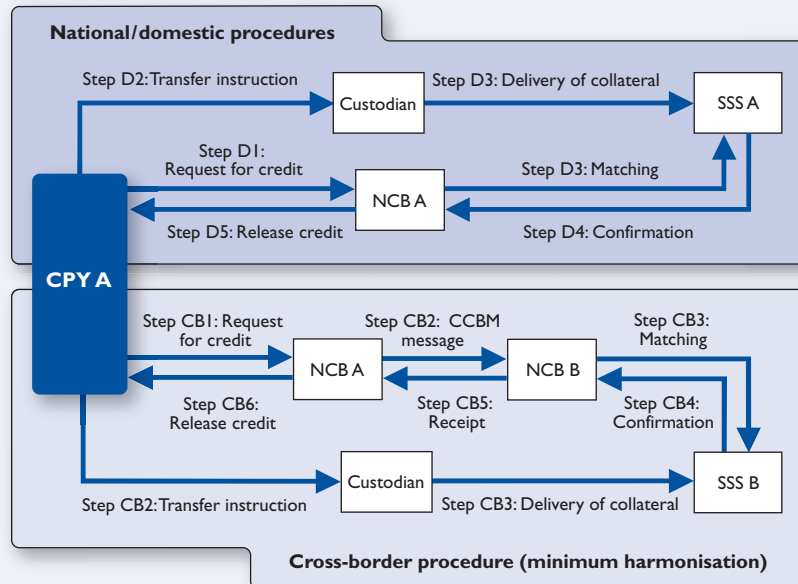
National/domestic procedures

Step D2: Transfer instruction

Custodian

Step D3: Delivery of collateral

SSS A

Step D1: Request for credit

NCB A

Step D3: Matching

Step D5: Release credit

Step D4: Confirmation

CPY A

Step CB1: Request for credit

Step CB2: CCBM message

Step CB3: Matching

NCB A

NCB B

Step CB6: Release credit

Step CB5: Receipt

Step CB4: Confirmation

Custodian

SSS B

Step CB2: Transfer instruction

Step CB3: Delivery of collateral

Cross-border procedure (minimum harmonisation)